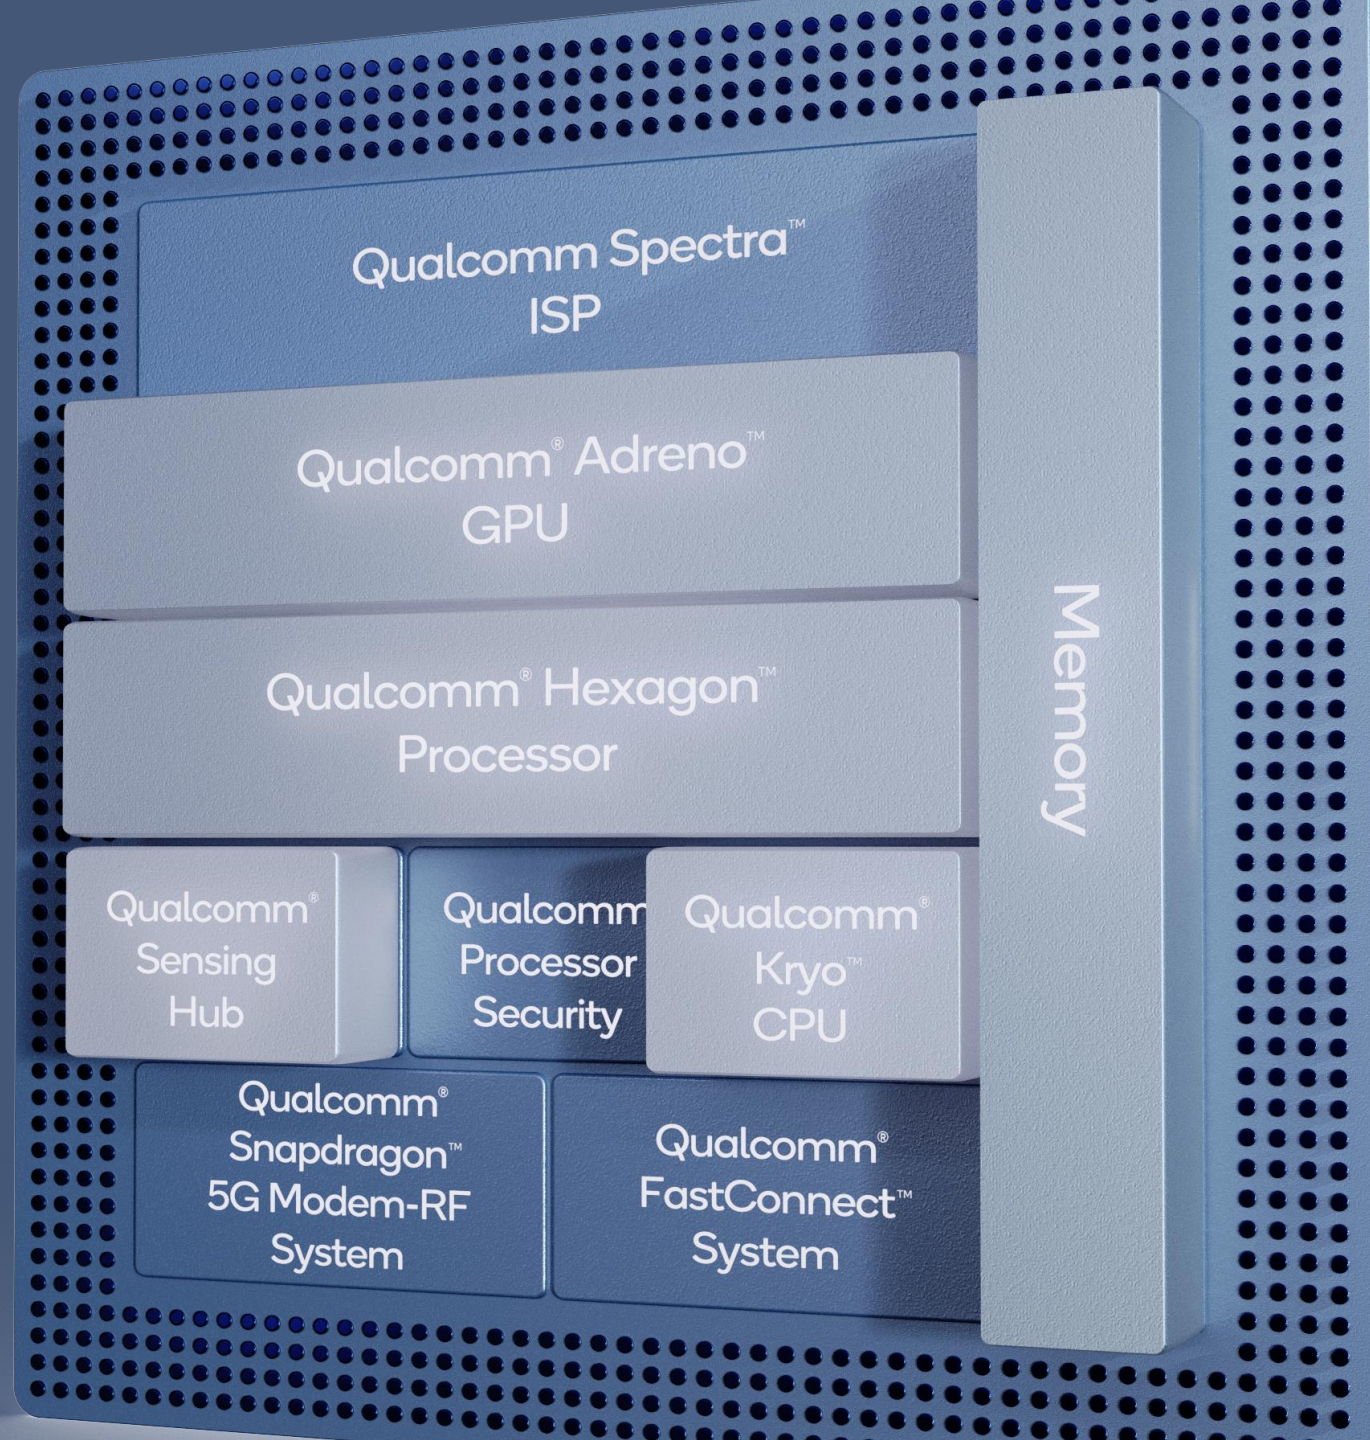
Qualcomm Spectra™
ISP

Qualcomm® Adreno™
GPU

Qualcomm® Hexagon™
Processor

Memory

Qualcomm®
Sensing
Hub

Qualcomm
Processor
Security

Qualcomm®
Kryo™
CPU

Qualcomm®
Snapdragon™
5G Modem-RF
System

Qualcomm®
FastConnect™
System